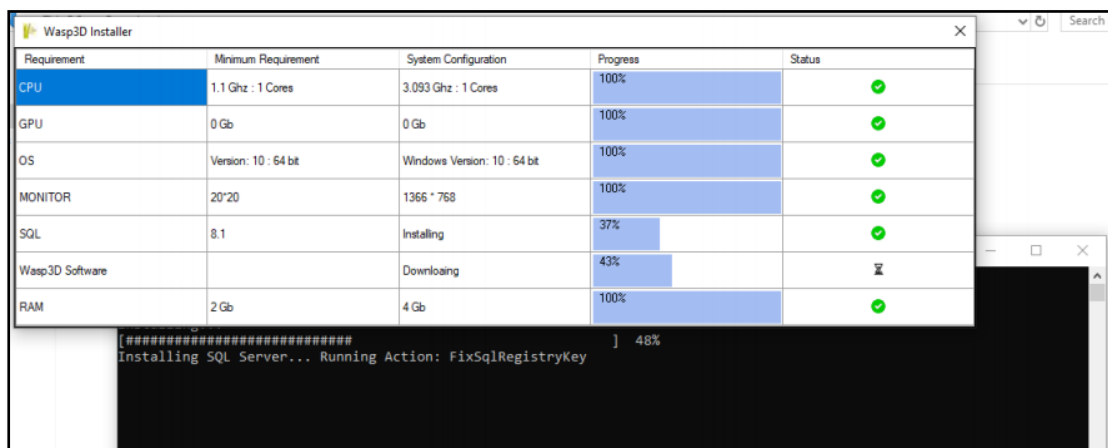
Wasp3D Installer

| Requirement | Minimum Requirement | System Configuration | Progress | Status |
|---|---|---|---|---|
| CPU | 1.1 Ghz : 1 Cores | 3.093 Ghz : 1 Cores | 100% | |
| GPU | 0 Gb | 0 Gb | 100% | |
| OS | Version: 10 : 64 bit | Windows Version: 10 : 64 bit | 100% | |
| MONITOR | 20*20 | 1366 * 768 | 100% | |
| SQL | 8.1 | Installing | 37% | |
| Wasp3D Software | | Downloaing | 43% | ⧗ |
| RAM | 2 Gb | 4 Gb | 100% | |

Search

[############################ ] 48%
Installing SQL Server... Running Action: FixSqlRegistryKey